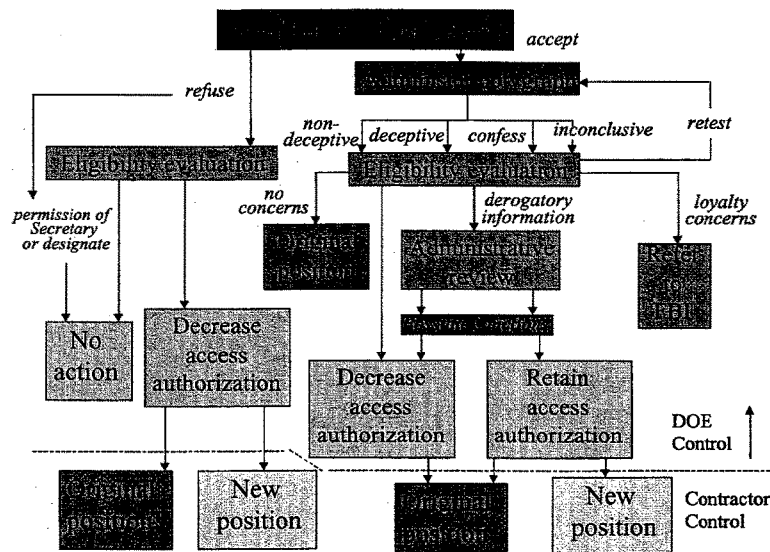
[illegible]

accept

Administer polygraph

refuse

non-deceptive

deceptive

confess

inconclusive

retest

Eligibility evaluation

Eligibility evaluation

no concerns

derogatory information

loyalty concerns

permission of Secretary or designate

Original position

Administrative review

Refer to FBI

No action

Decrease access authorization

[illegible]

Decrease access authorization

Retain access authorization

DOE Control

Original position

New position

Original position

New position

Contractor Control